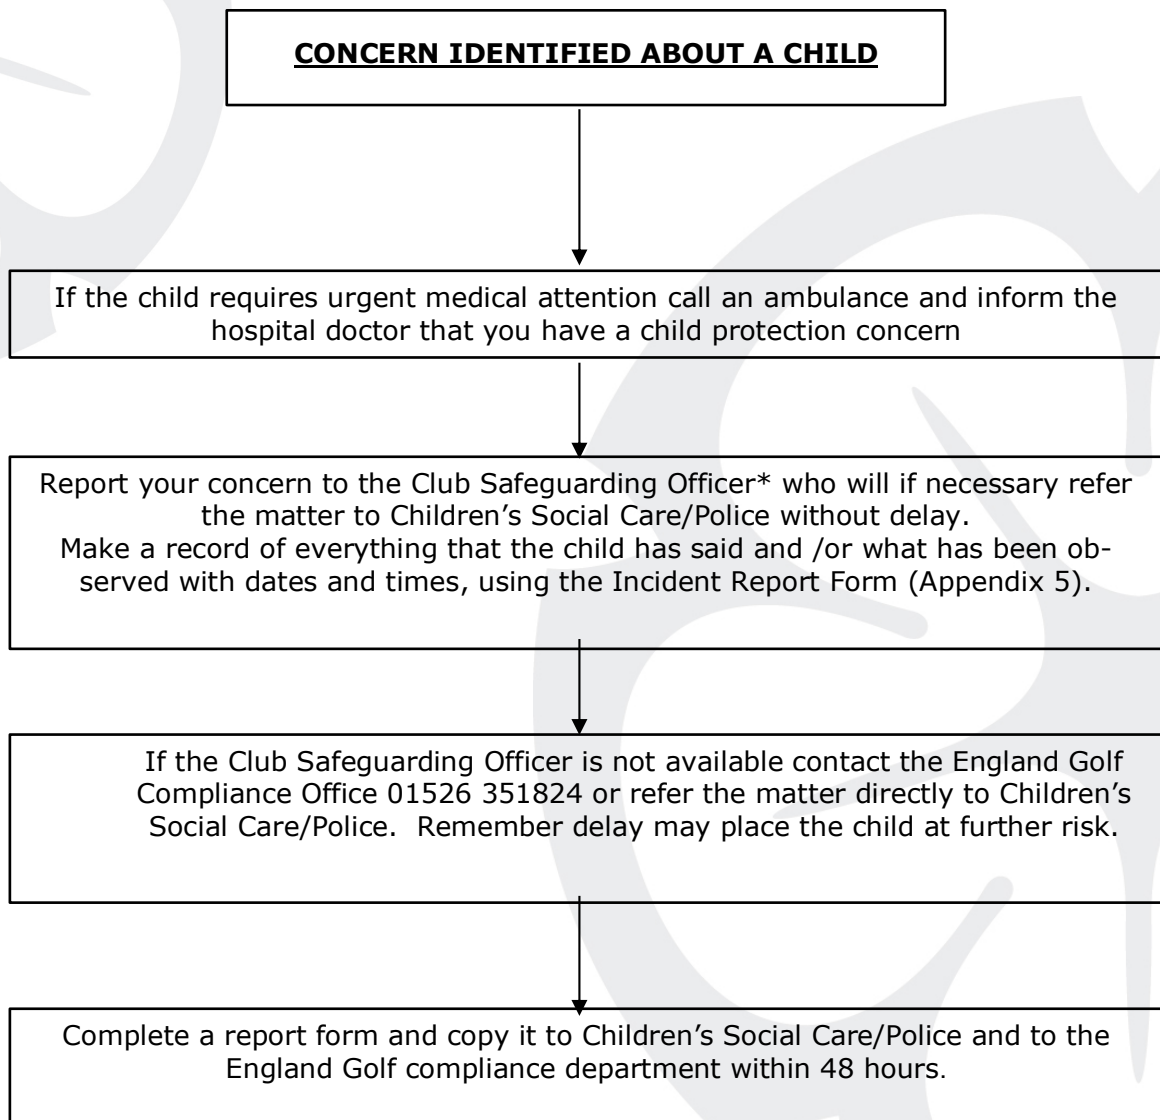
CONCERN IDENTIFIED ABOUT A CHILD

If the child requires urgent medical attention call an ambulance and inform the hospital doctor that you have a child protection concern

Report your concern to the Club Safeguarding Officer* who will if necessary refer the matter to Children's Social Care/Police without delay.
Make a record of everything that the child has said and /or what has been observed with dates and times, using the Incident Report Form (Appendix 5).

If the Club Safeguarding Officer is not available contact the England Golf Compliance Office 01526 351824 or refer the matter directly to Children's Social Care/Police. Remember delay may place the child at further risk.

Complete a report form and copy it to Children's Social Care/Police and to the England Golf compliance department within 48 hours.